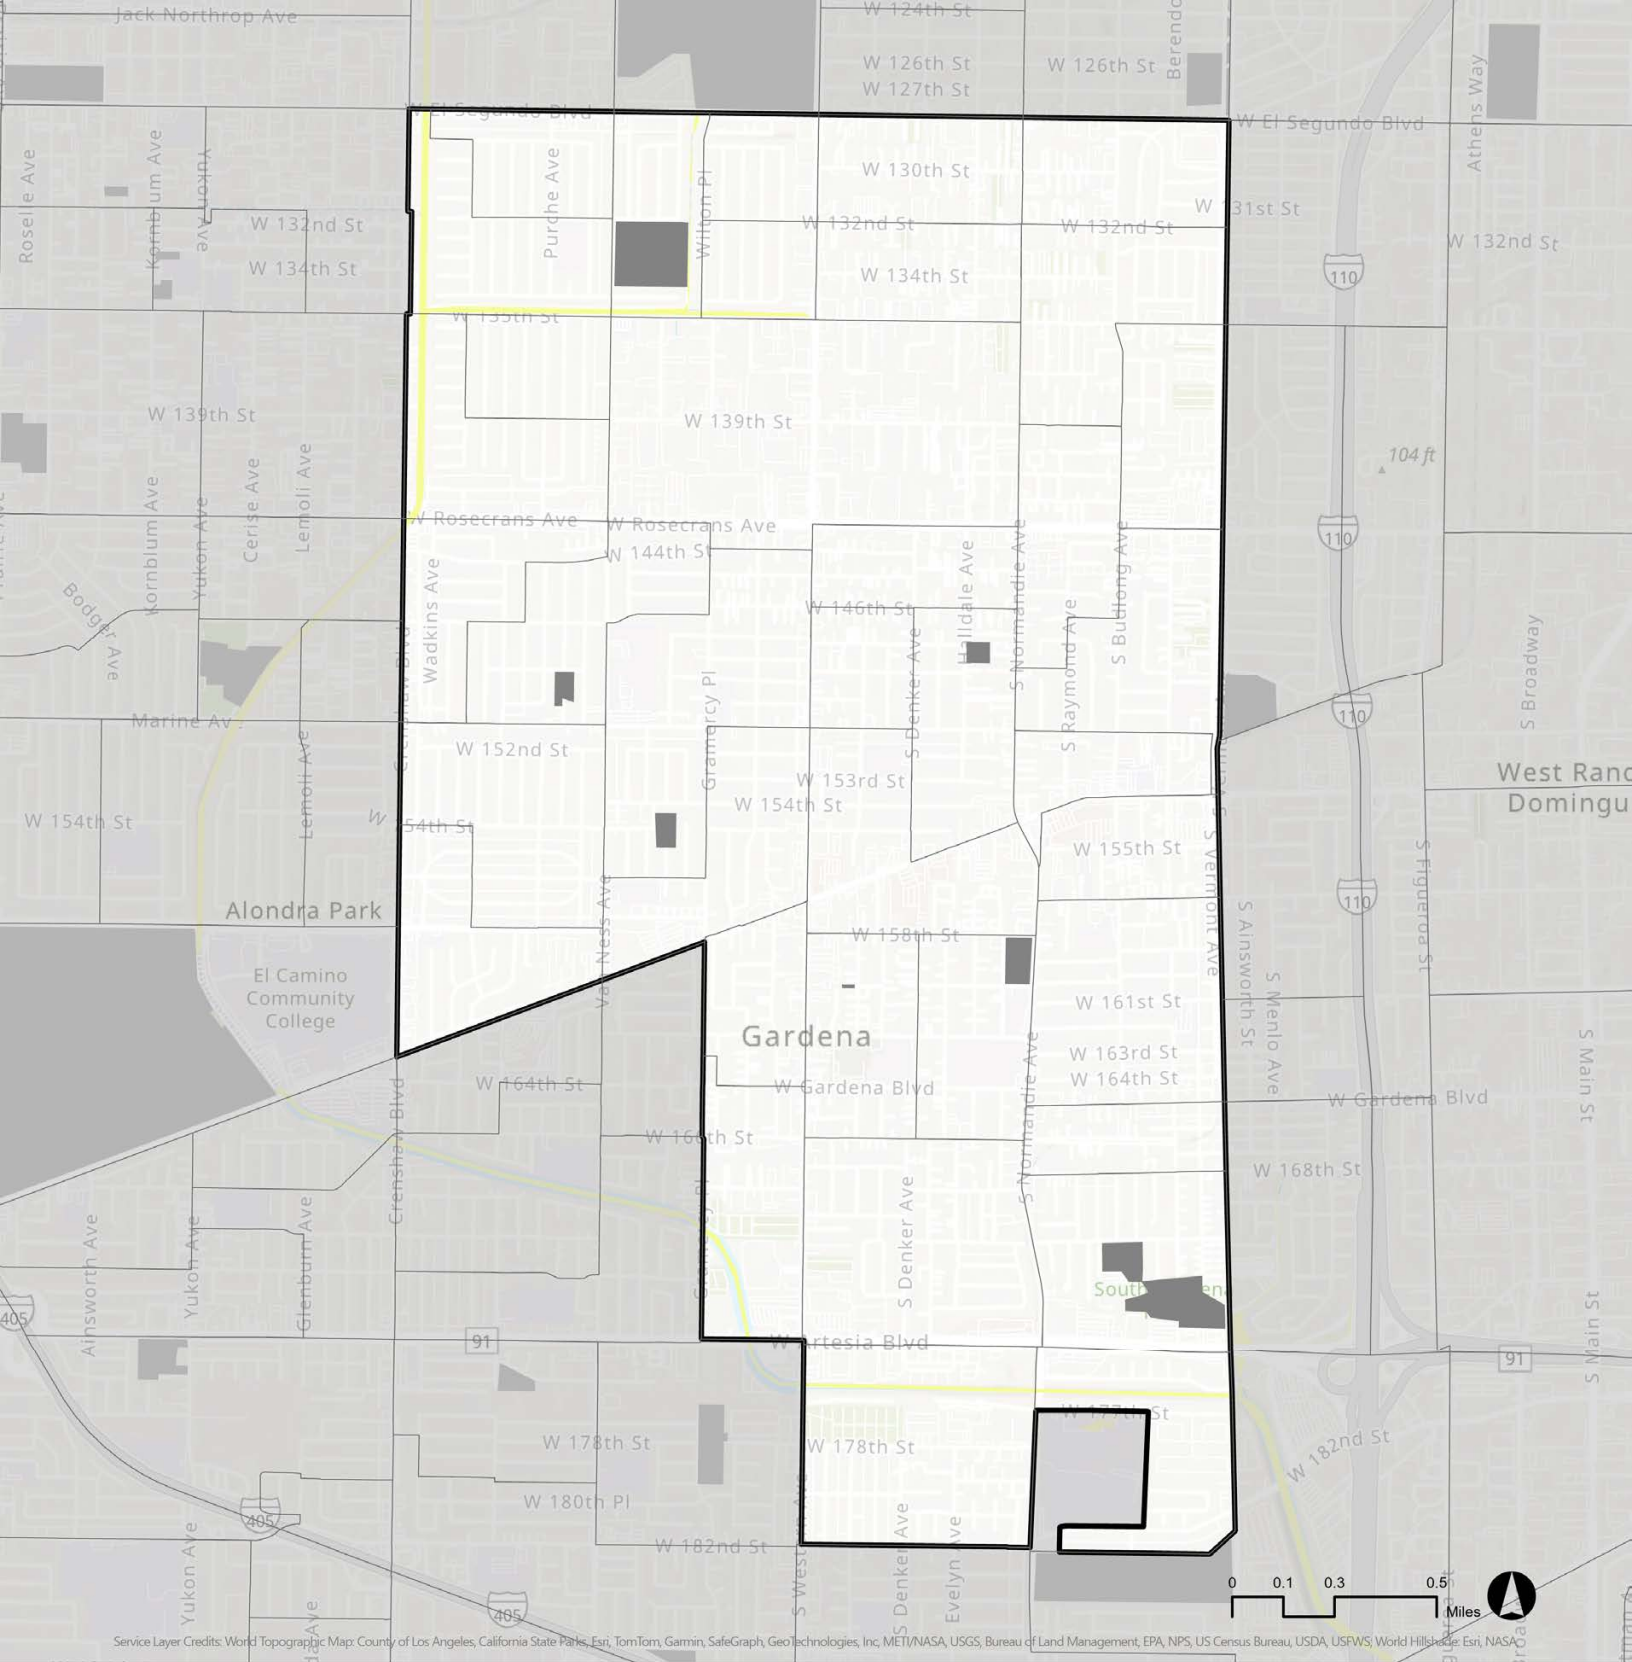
Jack Northrop Ave
W 124th St
W 126th St
W 127th St
W 126th St
Berendo
W El Segundo Blvd
W El Segundo Blvd
Athens Way
Roselle Ave
Kornblum Ave
Yukon Ave
Purche Ave
Wilton Pl
W 130th St
W 131st St
W 132nd St
W 132nd St
W 132nd St
W 132nd St
W 134th St
W 134th St
110
W 135th St
W 139th St
W 139th St
104 ft
Avelume Ave
Cerise Ave
Lemoli Ave
W Rosecrans Ave
W Rosecrans Ave
W 144th St
110
Bodger Ave
Kornblum Ave
Yukon Ave
Wadkins Ave
Crenshaw Blvd
W 146th St
Halldale Ave
S Normandie Ave
S Raymond Ave
S Budlong Ave
S Denker Ave
S Broadway
Gramercy Pl
Marine Ave
110
W 152nd St
Lemoli Ave
W 153rd St
West Ranc
Domingu
W 154th St
W 154th St
W 154th St
W 155th St
S Vermont Ave
S Figueroa St
Alondra Park
Van Ness Ave
W 158th St
S Ainsworth St
S Menlo Ave
110
El Camino Community College
W 161st St
Gardena
S Main St
W 163rd St
W 164th St
W 164th St
W Gardena Blvd
W Gardena Blvd
W 166th St
S Normandie Ave
W 168th St
Ainsworth Ave
Yukon Ave
Glenburn Ave
Crenshaw Blvd
Gramercy Pl
S Denker Ave
South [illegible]
405
91
W Artesia Blvd
91
S Main St
W 177th St
W 178th St
W 178th St
W 182nd St
W 180th Pl
405
W 182nd St
Yukon Ave
S Western Ave
S Denker Ave
Evelyn Ave
405
0 0.1 0.3 0.5 Miles
Service Layer Credits: World Topographic Map: County of Los Angeles, California State Parks, Esri, TomTom, Garmin, SafeGraph, GeoTechnologies, Inc, METI/NASA, USGS, Bureau of Land Management, EPA, NPS, US Census Bureau, USDA, USFWS; World Hillshade: Esri, NASA